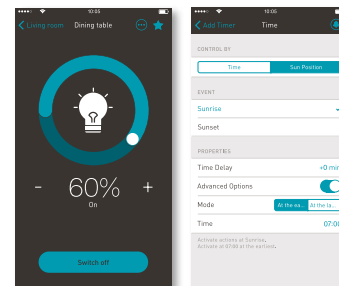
●●●●● 10:05
Living room Dining table

- 60% +
On

Switch off

●●●●● 10:05
Add Timer Time

CONTROL BY

Time Sun Position

EVENT

Sunrise

Sunset

PROPERTIES

Time Delay +0 min

Advanced Options

Mode At the ea... At the la...

Time 07:00

Activate actions at Sunrise.
Activate at 07:00 at the earliest.